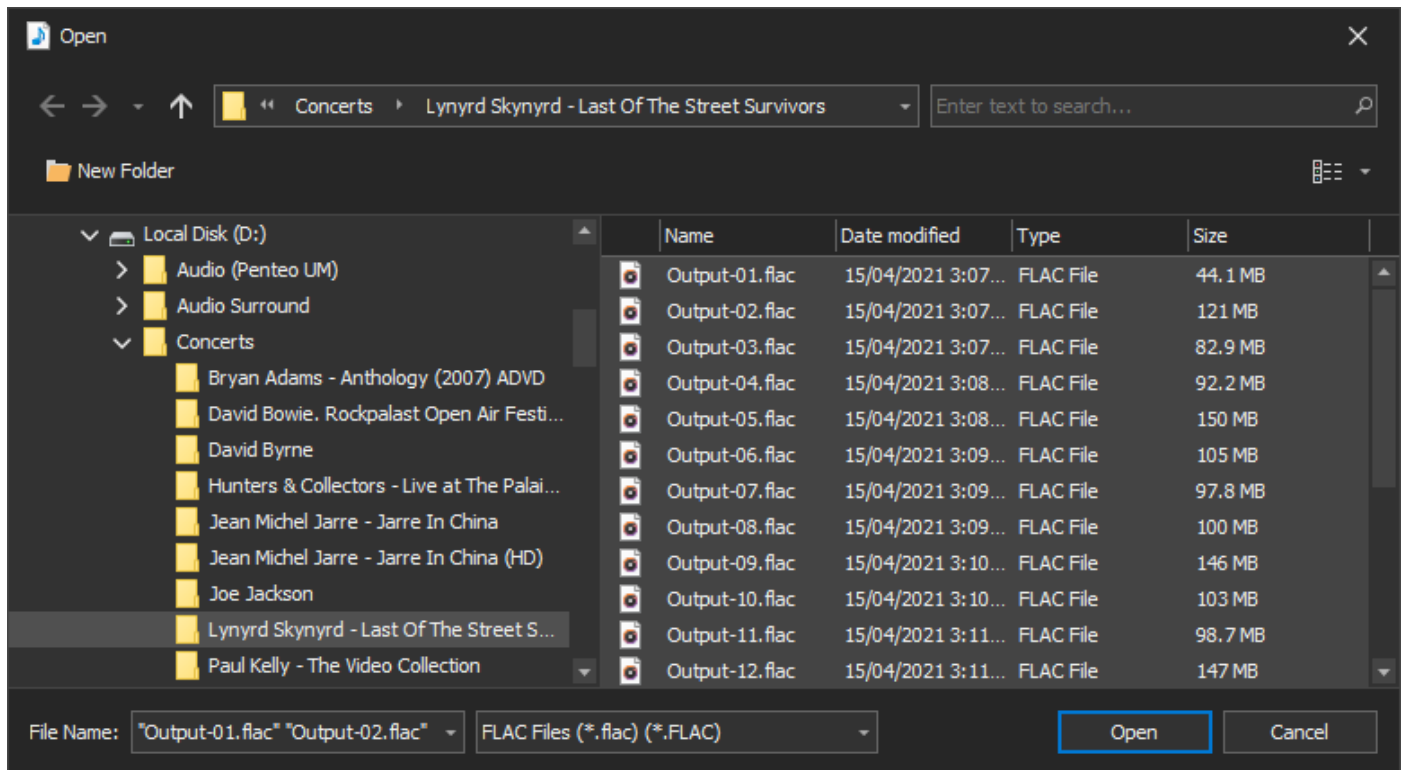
Open

« Concerts › Lynyrd Skynyrd - Last Of The Street Survivors

Enter text to search...

New Folder

Local Disk (D:)
Audio (Penteo UM)
Audio Surround
Concerts
Bryan Adams - Anthology (2007) ADVD
David Bowie. Rockpalast Open Air Festi...
David Byrne
Hunters & Collectors - Live at The Palai...
Jean Michel Jarre - Jarre In China
Jean Michel Jarre - Jarre In China (HD)
Joe Jackson
Lynyrd Skynyrd - Last Of The Street S...
Paul Kelly - The Video Collection

| Name | Date modified | Type | Size |
|---|---|---|---|
| Output-01.flac | 15/04/2021 3:07... | FLAC File | 44.1 MB |
| Output-02.flac | 15/04/2021 3:07... | FLAC File | 121 MB |
| Output-03.flac | 15/04/2021 3:07... | FLAC File | 82.9 MB |
| Output-04.flac | 15/04/2021 3:08... | FLAC File | 92.2 MB |
| Output-05.flac | 15/04/2021 3:08... | FLAC File | 150 MB |
| Output-06.flac | 15/04/2021 3:09... | FLAC File | 105 MB |
| Output-07.flac | 15/04/2021 3:09... | FLAC File | 97.8 MB |
| Output-08.flac | 15/04/2021 3:09... | FLAC File | 100 MB |
| Output-09.flac | 15/04/2021 3:10... | FLAC File | 146 MB |
| Output-10.flac | 15/04/2021 3:10... | FLAC File | 103 MB |
| Output-11.flac | 15/04/2021 3:11... | FLAC File | 98.7 MB |
| Output-12.flac | 15/04/2021 3:11... | FLAC File | 147 MB |

File Name: "Output-01.flac" "Output-02.flac"
FLAC Files (*.flac) (*.FLAC)
Open
Cancel